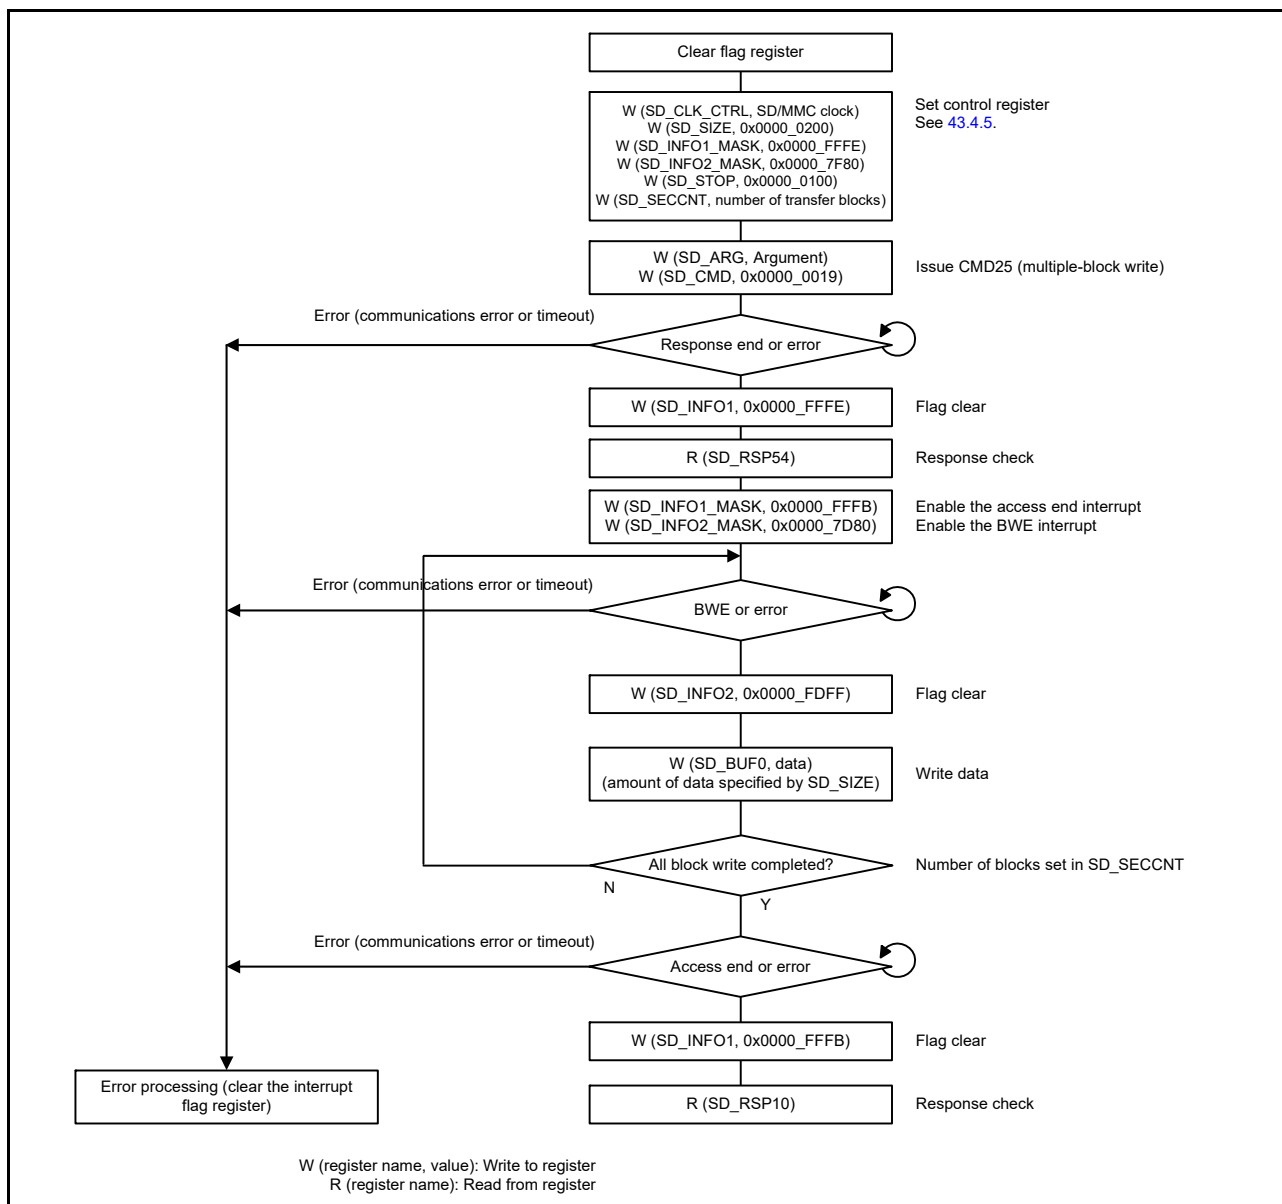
Clear flag register

W (SD_CLK_CTRL, SD/MMC clock)
W (SD_SIZE, 0x0000_0200)
W (SD_INFO1_MASK, 0x0000_FFFE)
W (SD_INFO2_MASK, 0x0000_7F80)
W (SD_STOP, 0x0000_0100)
W (SD_SECCNT, number of transfer blocks)

Set control register
See 43.4.5.

W (SD_ARG, Argument)
W (SD_CMD, 0x0000_0019)

Issue CMD25 (multiple-block write)

Error (communications error or timeout)

Response end or error

W (SD_INFO1, 0x0000_FFFE)

Flag clear

R (SD_RSP54)

Response check

W (SD_INFO1_MASK, 0x0000_FFFB)
W (SD_INFO2_MASK, 0x0000_7D80)

Enable the access end interrupt
Enable the BWE interrupt

Error (communications error or timeout)

BWE or error

W (SD_INFO2, 0x0000_FDFF)

Flag clear

W (SD_BUF0, data)
(amount of data specified by SD_SIZE)

Write data

All block write completed?

Number of blocks set in SD_SECCNT

N

Y

Error (communications error or timeout)

Access end or error

W (SD_INFO1, 0x0000_FFFB)

Flag clear

Error processing (clear the interrupt flag register)

R (SD_RSP10)

Response check

W (register name, value): Write to register
R (register name): Read from register